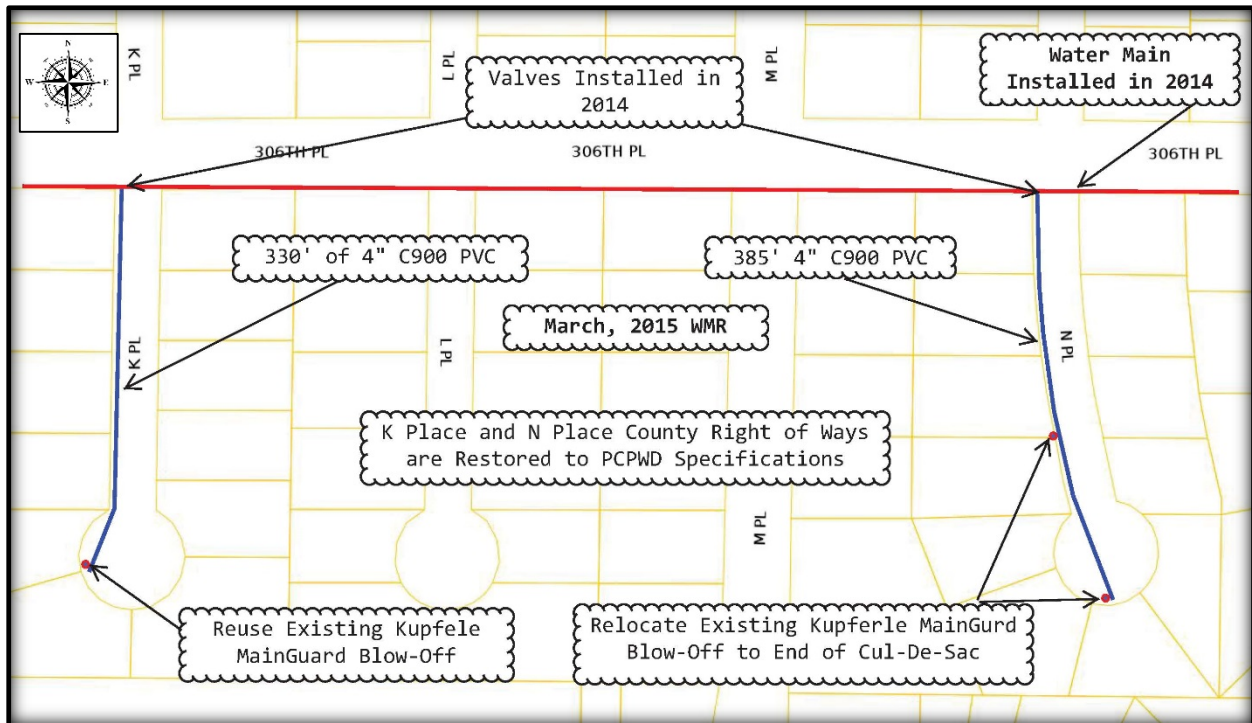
N
W
E
S

K PL

L PL

M PL

Valves Installed in 2014

Water Main Installed in 2014

306TH PL

306TH PL

306TH PL

330' of 4" C900 PVC

385' 4" C900 PVC

March, 2015 WMR

K PL

L PL

N PL

K Place and N Place County Right of Ways are Restored to PCPWD Specifications

M PL

Reuse Existing Kupfele MainGuard Blow-Off

Relocate Existing Kupferle MainGurd Blow-Off to End of Cul-De-Sac